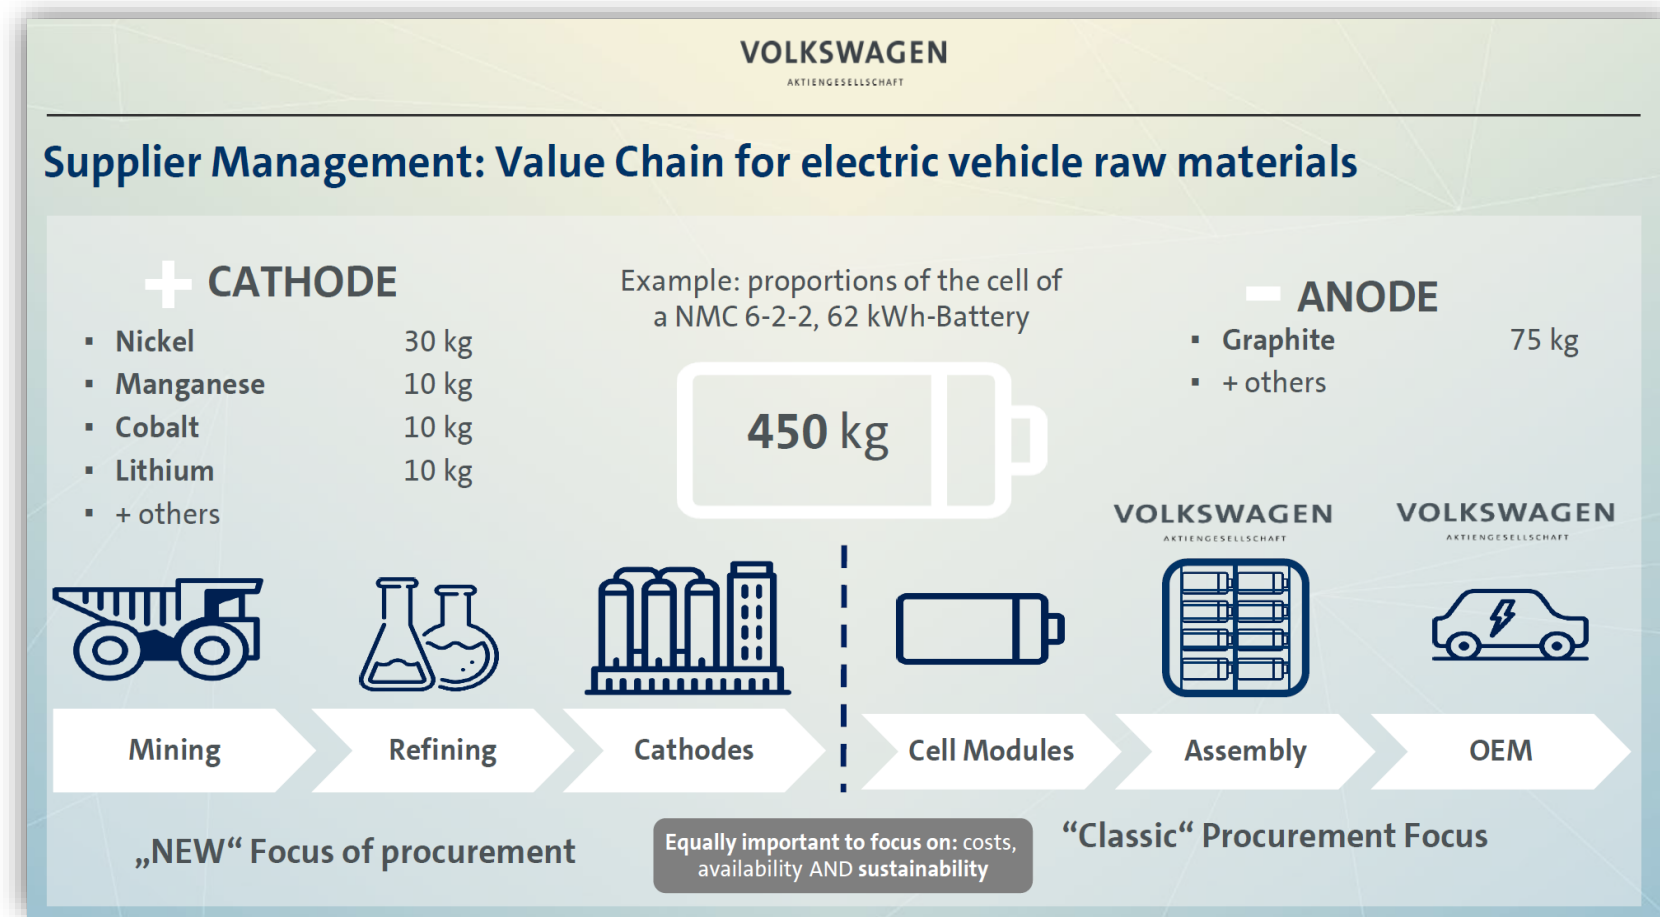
VOLKSWAGEN
AKTIENGESELLSCHAFT

Supplier Management: Value Chain for electric vehicle raw materials

+ CATHODE
- Nickel 30 kg
- Manganese 10 kg
- Cobalt 10 kg
- Lithium 10 kg
- + others

Example: proportions of the cell of a NMC 6-2-2, 62 kWh-Battery

450 kg

- ANODE
- Graphite 75 kg
- + others

VOLKSWAGEN
AKTIENGESELLSCHAFT

VOLKSWAGEN
AKTIENGESELLSCHAFT

Mining

Refining

Cathodes

Cell Modules

Assembly

OEM

„NEW“ Focus of procurement

Equally important to focus on: costs, availability AND sustainability

“Classic“ Procurement Focus